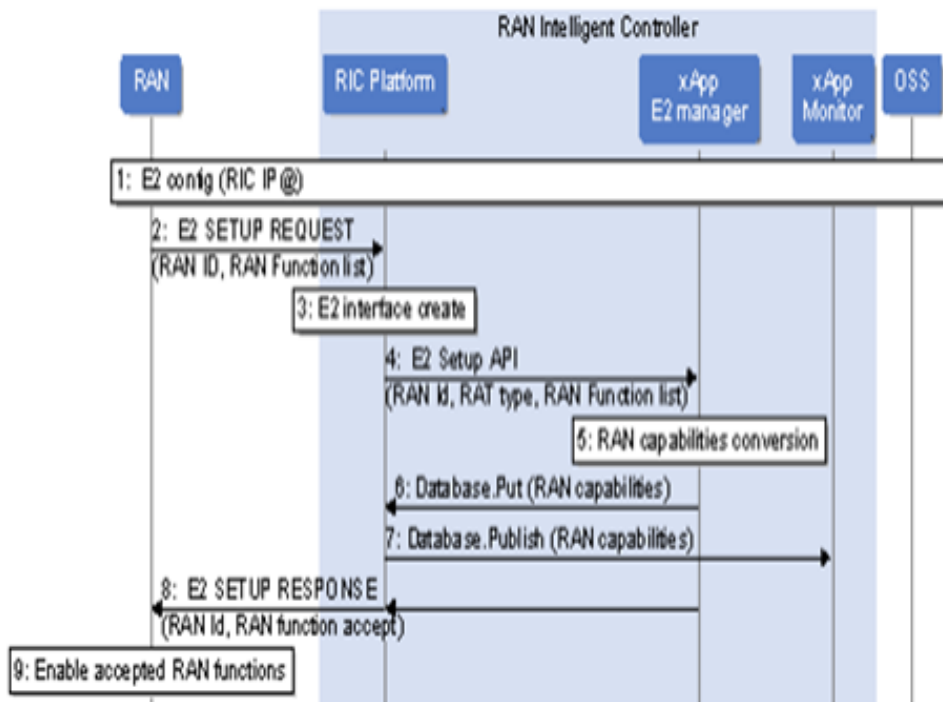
RAN Intelligent Controller

RAN

RIC Platform

xApp
E2 manager

xApp
Monitor

OSS

1: E2 config (RIC IP@)

2: E2 SETUP REQUEST
(RAN ID, RAN Function list)

3: E2 interface create

4: E2 Setup API
(RAN Id, RAT type, RAN Function list)

5: RAN capabilities conversion

6: Database.Put (RAN capabilities)

7: Database.Publish (RAN capabilities)

8: E2 SETUP RESPONSE
(RAN Id, RAN function accept)

9: Enable accepted RAN functions